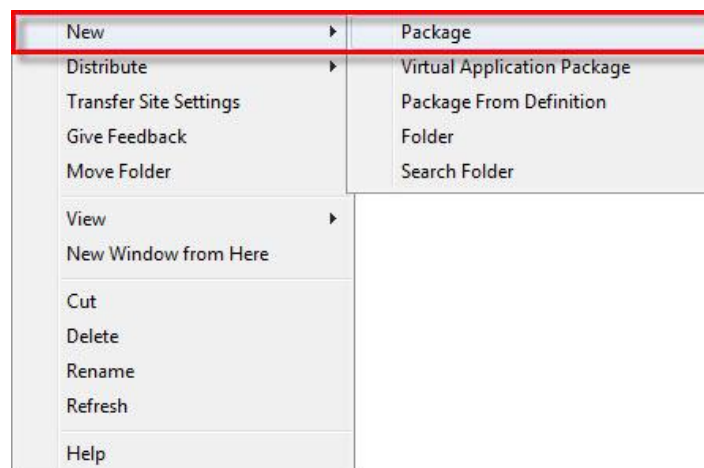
New
Distribute
Transfer Site Settings
Give Feedback
Move Folder

View
New Window from Here

Cut
Delete
Rename
Refresh

Help

Package
Virtual Application Package
Package From Definition
Folder
Search Folder